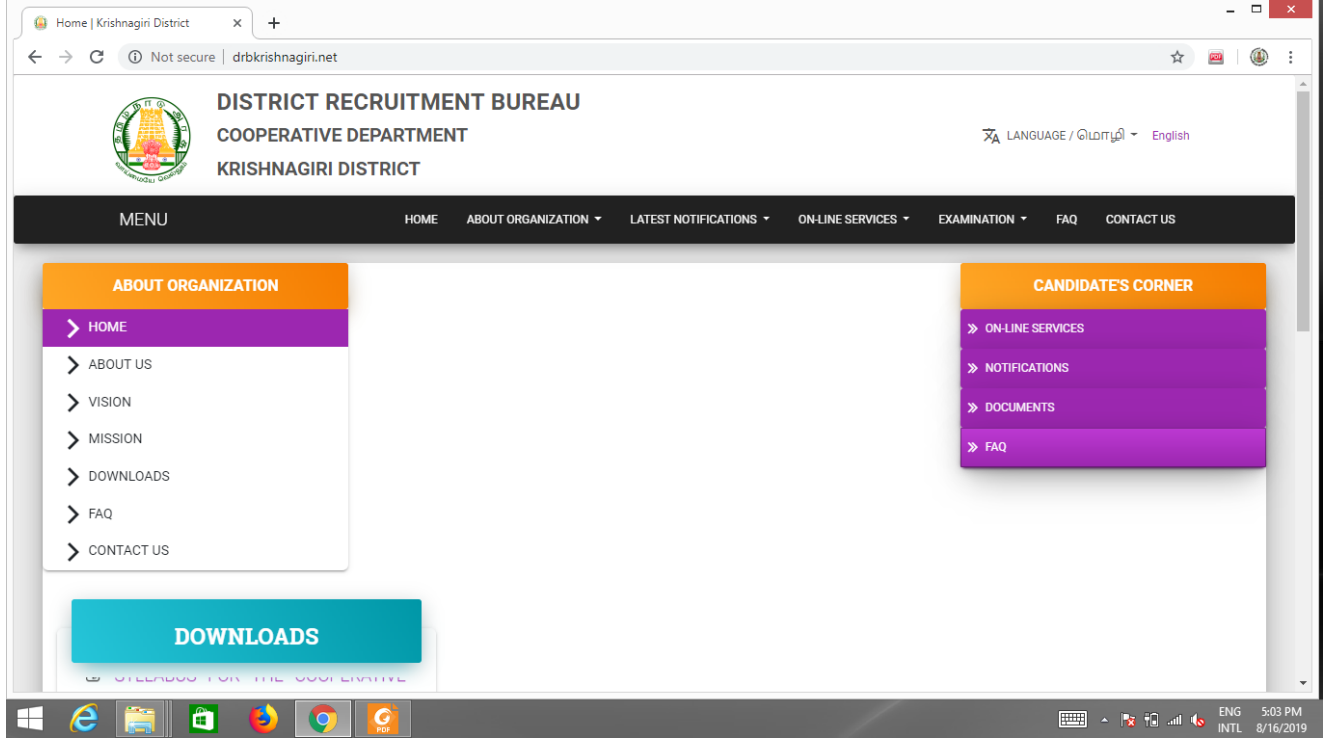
Home | Krishnagiri District

Not secure | drbkrishnagiri.net

DISTRICT RECRUITMENT BUREAU
COOPERATIVE DEPARTMENT
KRISHNAGIRI DISTRICT

LANGUAGE / மொழி English

MENU

HOME ABOUT ORGANIZATION LATEST NOTIFICATIONS ON-LINE SERVICES EXAMINATION FAQ CONTACT US

ABOUT ORGANIZATION

HOME
ABOUT US
VISION
MISSION
DOWNLOADS
FAQ
CONTACT US

CANDIDATE'S CORNER

ON-LINE SERVICES
NOTIFICATIONS
DOCUMENTS
FAQ

DOWNLOADS

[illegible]

ENG INTL 5:03 PM 8/16/2019